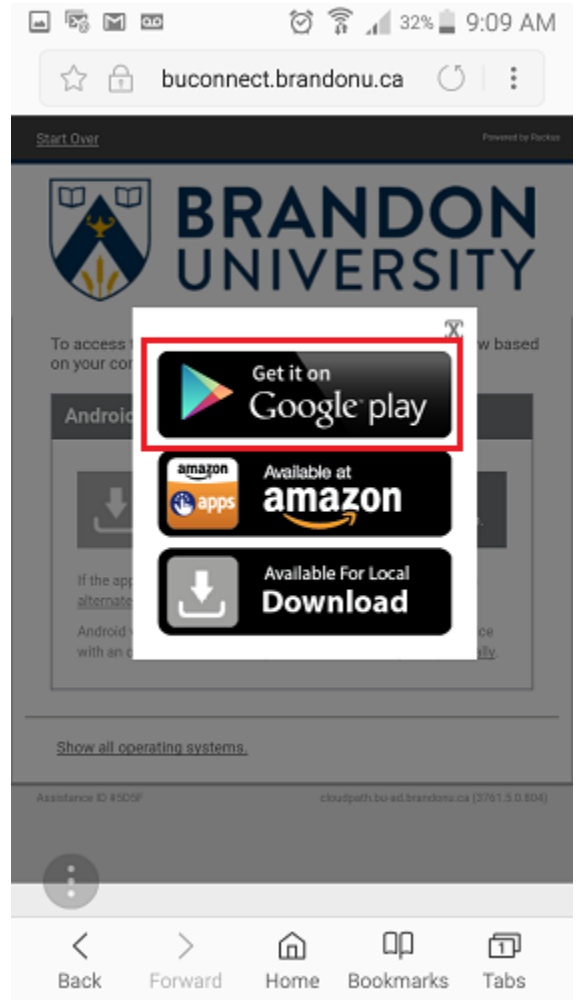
32% 9:09 AM

buconnect.brandonu.ca

Start Over

Powered by Ruckus

BRANDON UNIVERSITY

To access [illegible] w based on your co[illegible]

Android

If the app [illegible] alternate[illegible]

Android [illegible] ce with an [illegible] ally.

X

Get it on Google play

amazon apps

Available at amazon

Available For Local Download

Show all operating systems.

Assistance ID #5D5F

cloudpath.bu-ad.brandonu.ca (3761.5.0.804)

Back

Forward

Home

Bookmarks

1

Tabs